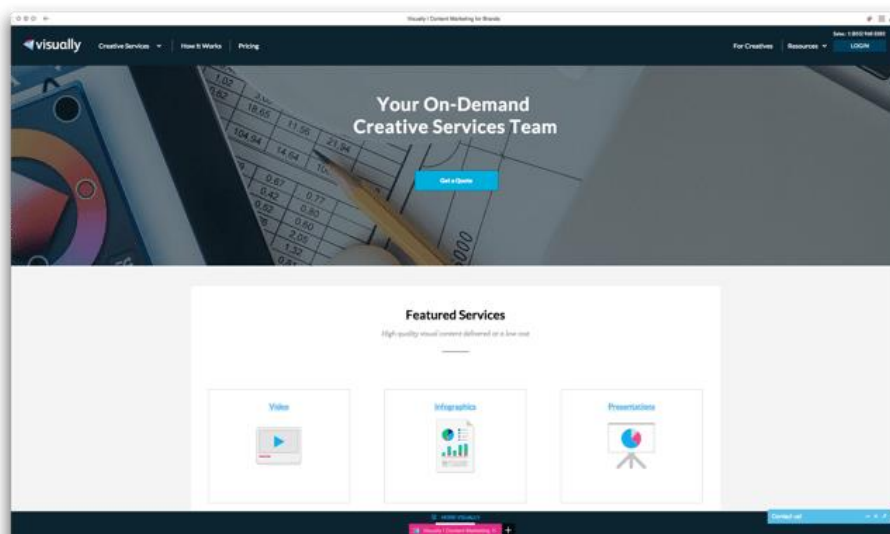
Visually | Content Marketing for Brands

visually Creative Services How It Works Pricing

Sales: 1 (800) 948-0003

For Creatives Resources LOGIN

Your On-Demand Creative Services Team

Get a Quote

Featured Services

High quality visual content delivered at a low cost

Video

Infographics

Presentations

Contact us!

Visually | Content Marketing